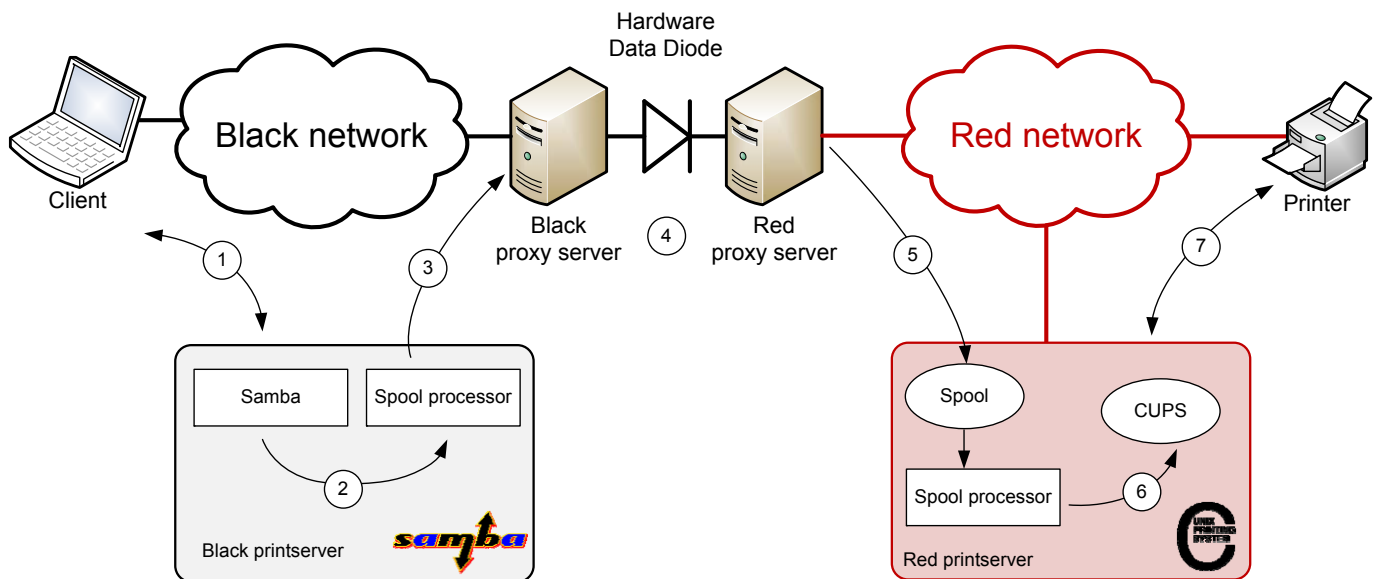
Hardware Data Diode

Black network

Red network

Client

Black proxy server

Red proxy server

Printer

1

2

3

4

5

6

7

Samba

Spool processor

samba

Black printserver

Spool

CUPS

Spool processor

UNIX PRINTING SYSTEM

Red printserver